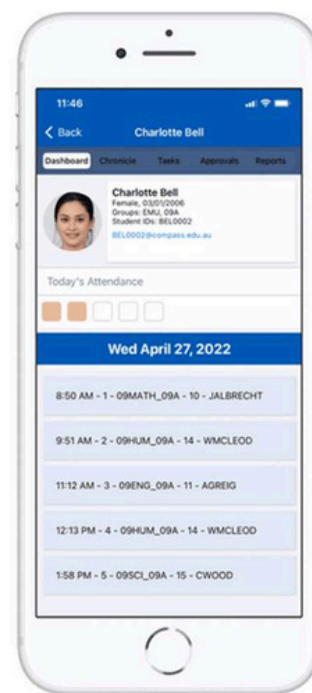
11:46

< Back Charlotte Bell

Dashboard Chronicle Tasks Approvals Reports

Charlotte Bell
Female, 03/01/2006
Groups: EMU, 09A
Student IDs: BEL0002
BEL0002@compass.edu.au

Today's Attendance

Wed April 27, 2022

8:50 AM - 1 - 09MATH_09A - 10 - JALBRECHT

9:51 AM - 2 - 09HUM_09A - 14 - WMCLEOD

11:12 AM - 3 - 09ENG_09A - 11 - AGREIG

12:13 PM - 4 - 09HUM_09A - 14 - WMCLEOD

1:58 PM - 5 - 09SCI_09A - 15 - CWOOD